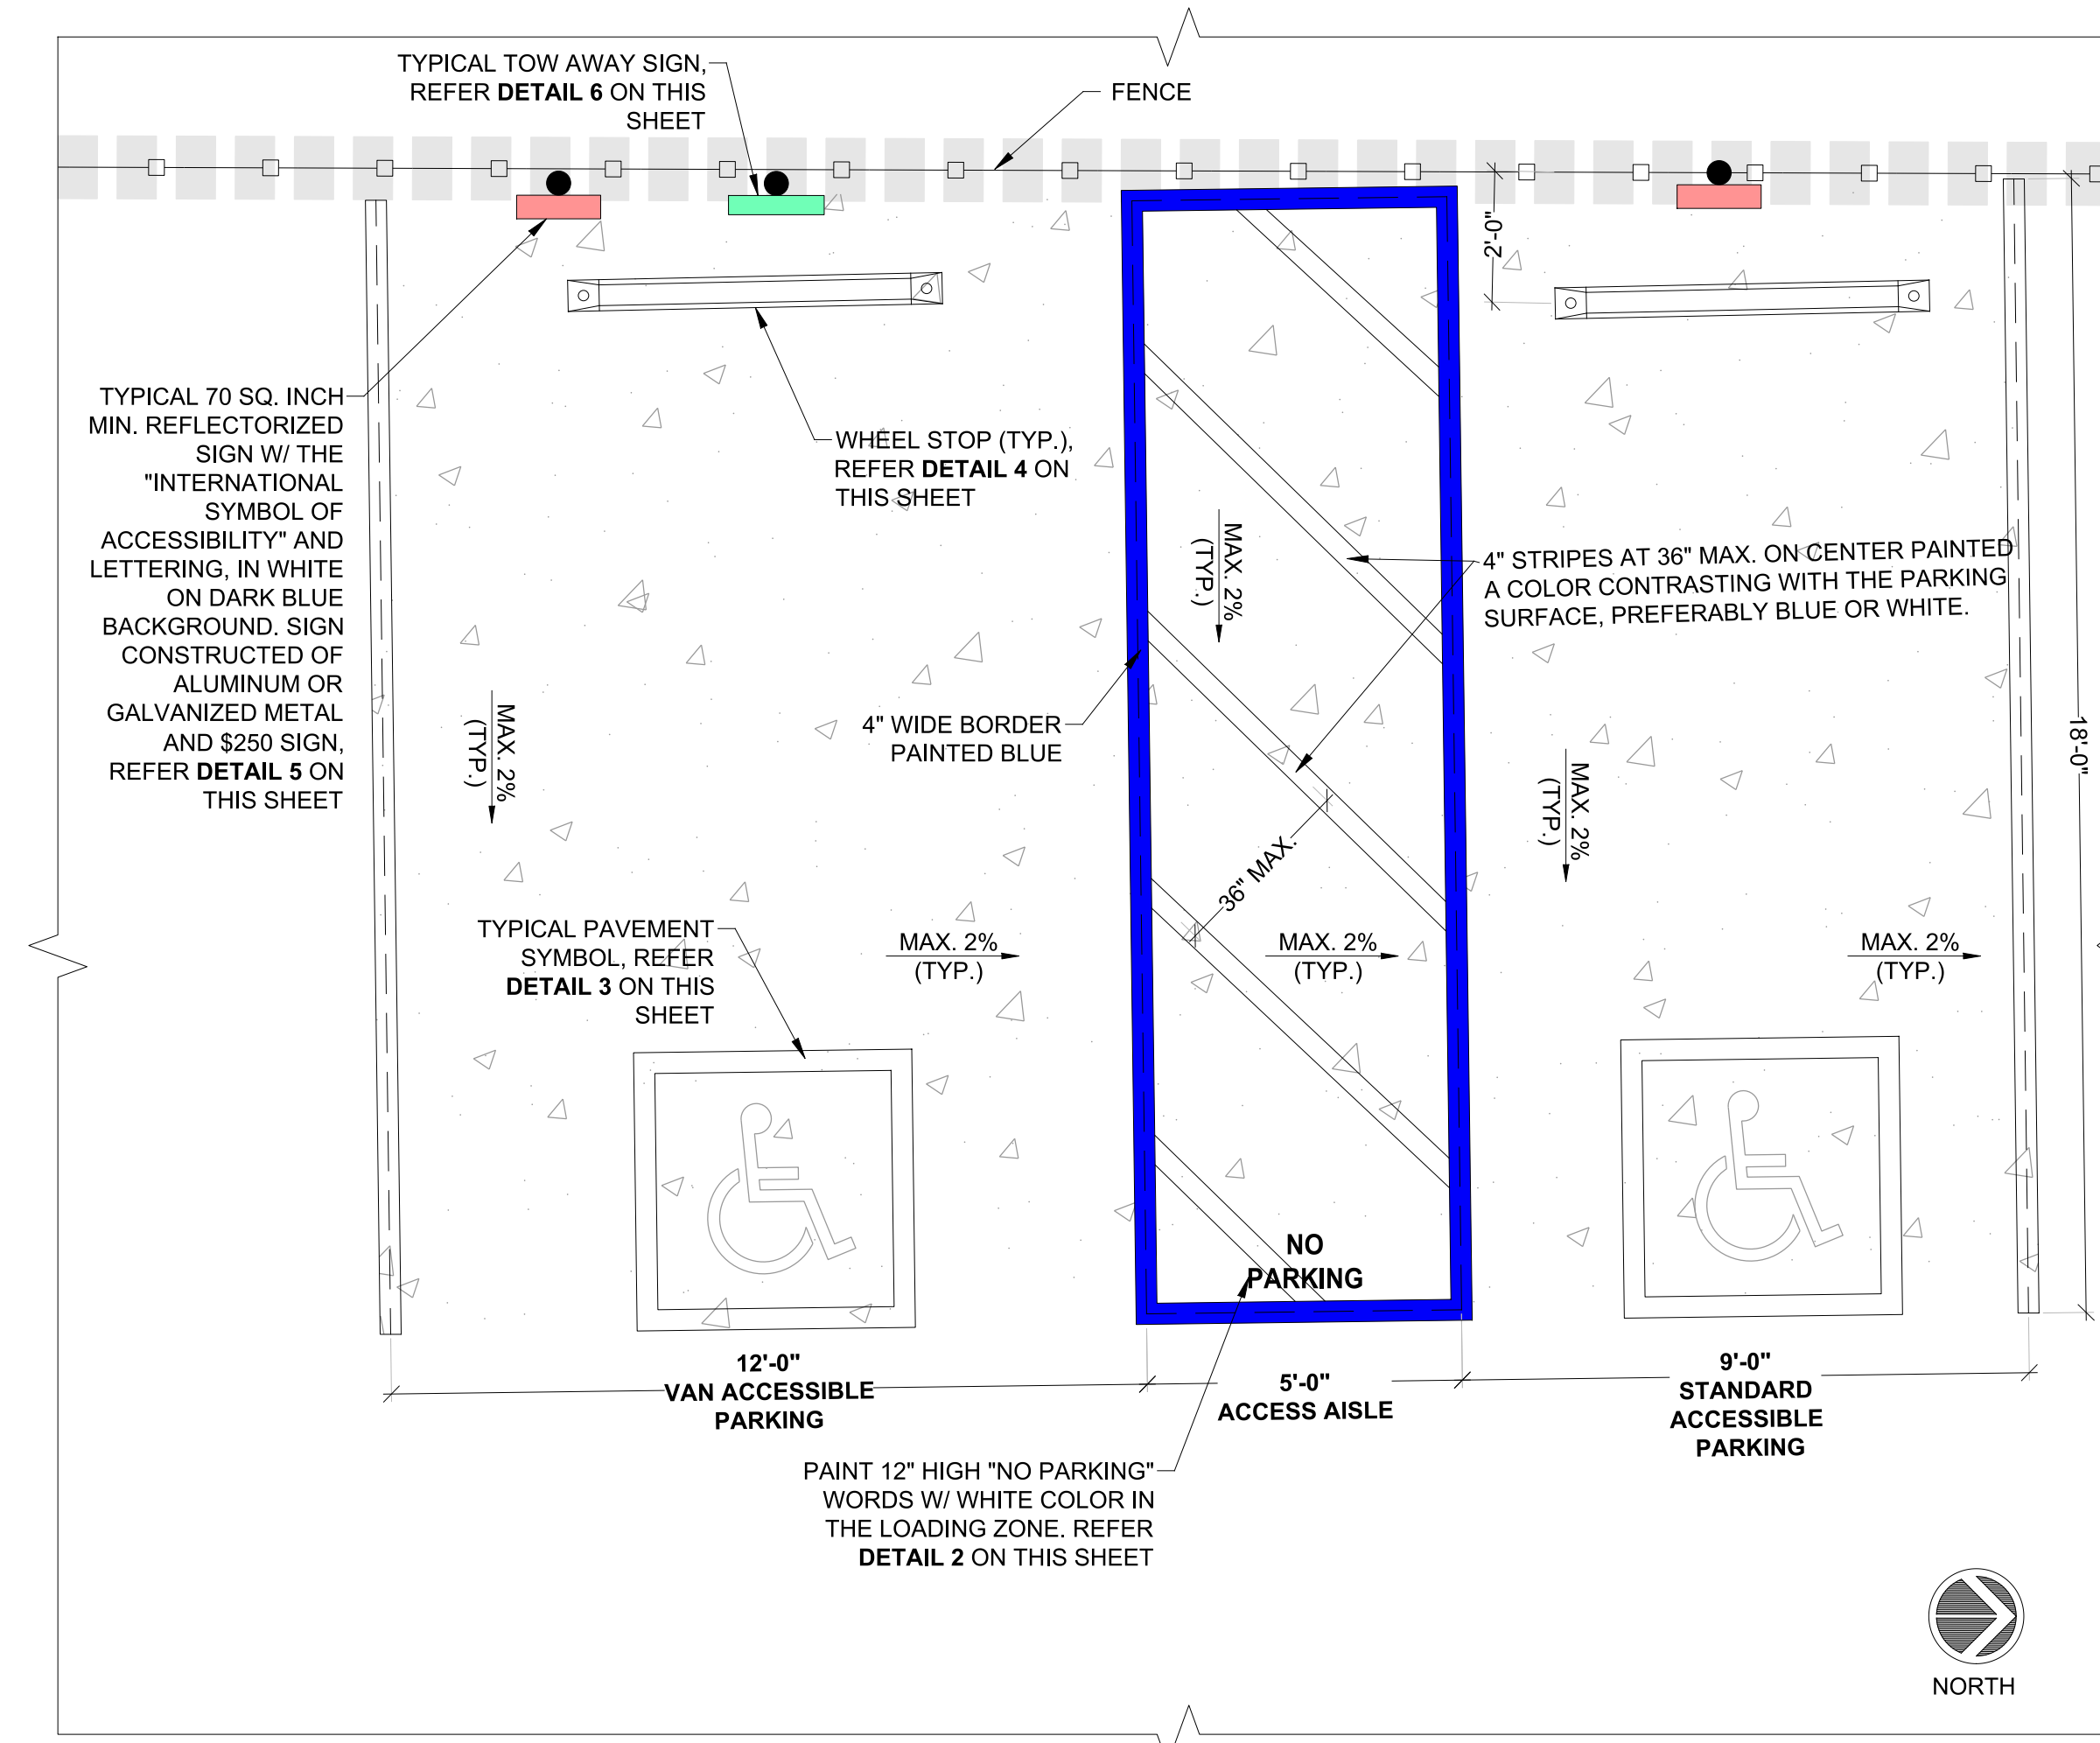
TYPICAL TOW AWAY SIGN, REFER DETAIL 6 ON THIS SHEET

FENCE

TYPICAL 70 SQ. INCH MIN. REFLECTORIZED SIGN W/ THE "INTERNATIONAL SYMBOL OF ACCESSIBILITY" AND LETTERING, IN WHITE ON DARK BLUE BACKGROUND. SIGN CONSTRUCTED OF ALUMINUM OR GALVANIZED METAL AND $250 SIGN, REFER DETAIL 5 ON THIS SHEET

WHEEL STOP (TYP.), REFER DETAIL 4 ON THIS SHEET

2'-0"

MAX. 2% (TYP.)

4" STRIPES AT 36" MAX. ON CENTER PAINTED A COLOR CONTRASTING WITH THE PARKING SURFACE, PREFERABLY BLUE OR WHITE.

MAX. 2% (TYP.)

4" WIDE BORDER PAINTED BLUE

MAX. 2% (TYP.)

18'-0"

36" MAX.

TYPICAL PAVEMENT SYMBOL, REFER DETAIL 3 ON THIS SHEET

MAX. 2% (TYP.)

MAX. 2% (TYP.)

MAX. 2% (TYP.)

NO PARKING

12'-0"
VAN ACCESSIBLE PARKING

5'-0"
ACCESS AISLE

9'-0"
STANDARD ACCESSIBLE PARKING

PAINT 12" HIGH "NO PARKING" WORDS W/ WHITE COLOR IN THE LOADING ZONE. REFER DETAIL 2 ON THIS SHEET

NORTH